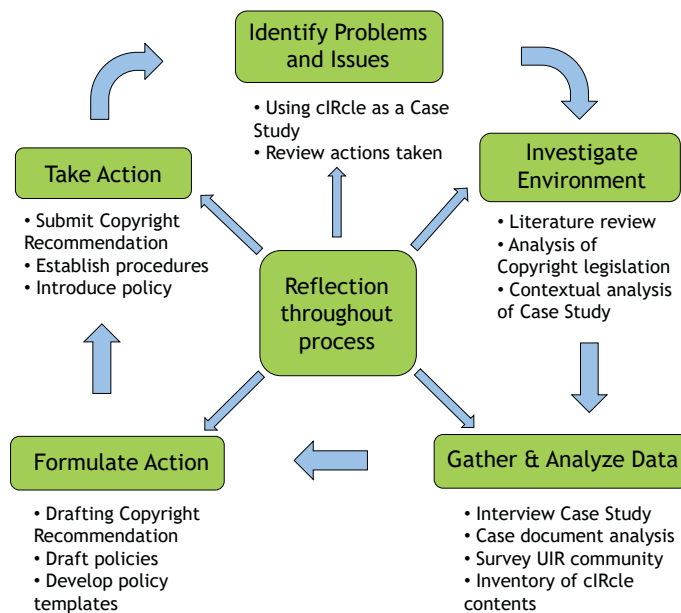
Identify Problems and Issues

• Using cIRcle as a Case Study
• Review actions taken

Investigate Environment

• Literature review
• Analysis of Copyright legislation
• Contextual analysis of Case Study

Gather & Analyze Data

• Interview Case Study
• Case document analysis
• Survey UIR community
• Inventory of cIRcle contents

Formulate Action

• Drafting Copyright Recommendation
• Draft policies
• Develop policy templates

Take Action

• Submit Copyright Recommendation
• Establish procedures
• Introduce policy

Reflection throughout process